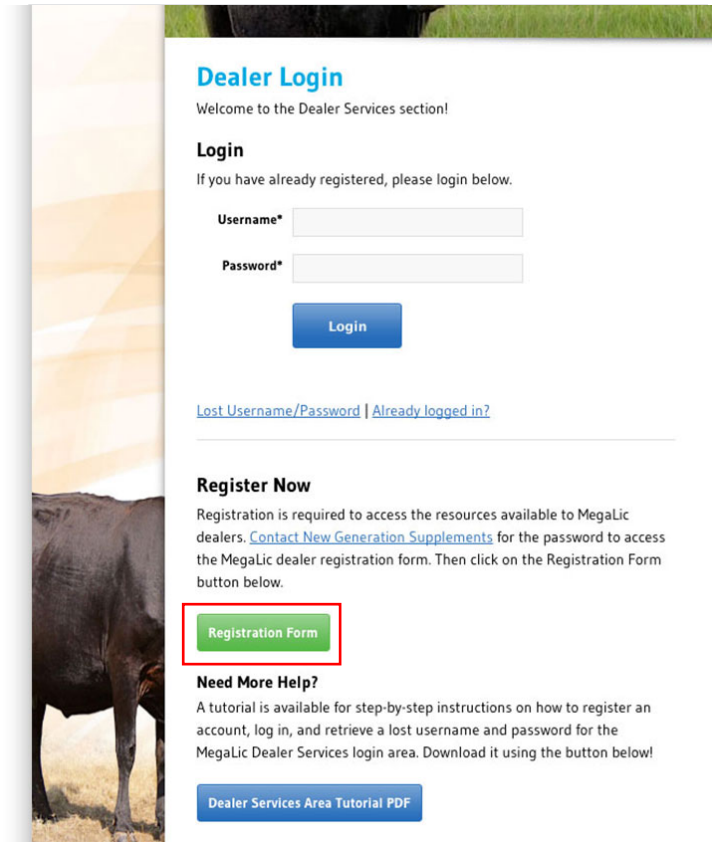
Dealer Login

Welcome to the Dealer Services section!

Login

If you have already registered, please login below.

Username*

Password*

Login

Lost Username/Password | Already logged in?

Register Now

Registration is required to access the resources available to MegaLic dealers. Contact New Generation Supplements for the password to access the MegaLic dealer registration form. Then click on the Registration Form button below.

Registration Form

Need More Help?

A tutorial is available for step-by-step instructions on how to register an account, log in, and retrieve a lost username and password for the MegaLic Dealer Services login area. Download it using the button below!

Dealer Services Area Tutorial PDF